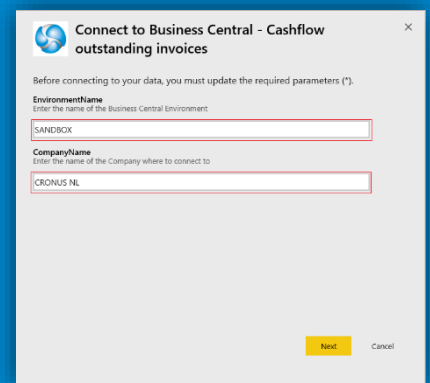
Connect to Business Central - Cashflow outstanding invoices

×

Before connecting to your data, you must update the required parameters (*).

EnvironmentName
Enter the name of the Business Central Environment

SANDBOX

CompanyName
Enter the name of the Company where to connect to

CRONUS NL

Next

Cancel